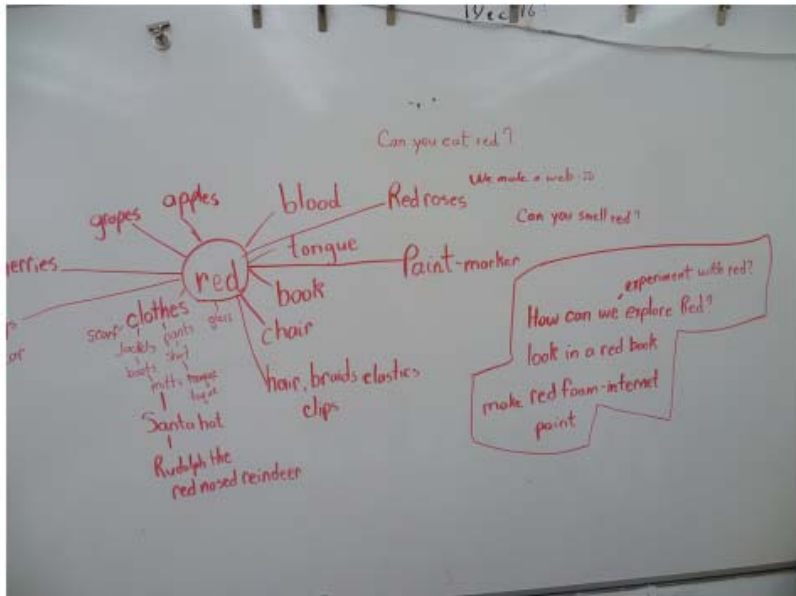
Dec 16

Can you eat red?

We made a web :)

Can you smell red?

grapes
apples
blood
Red roses
erries
red
tongue
Paint-marker
book
chair
clothes
scarf
pants
glass
jackets
shirt
boots
mitts
tongue
toque
Santa hat
Rudolph the red nosed reindeer
hair, braids elastics clips

How can we explore Red? experiment with red?
look in a red book
make red foam-internet
paint